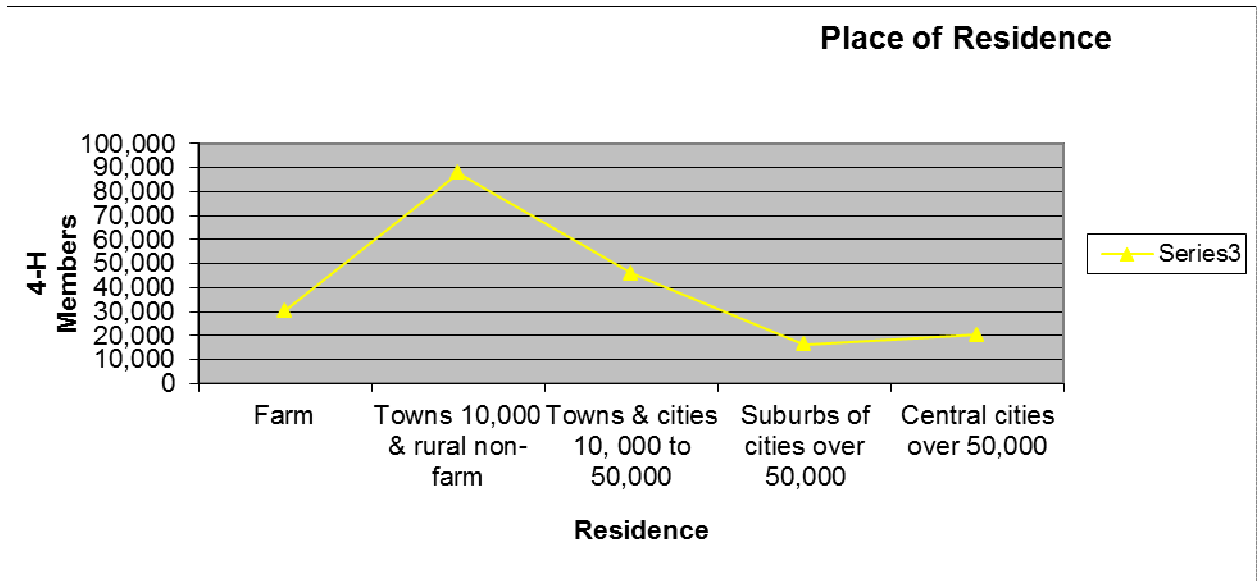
Place of Residence

4-H Members

100,000
90,000
80,000
70,000
60,000
50,000
40,000
30,000
20,000
10,000
0

Farm

Towns 10,000 & rural non-farm

Towns & cities 10, 000 to 50,000

Suburbs of cities over 50,000

Central cities over 50,000

Residence

Series3